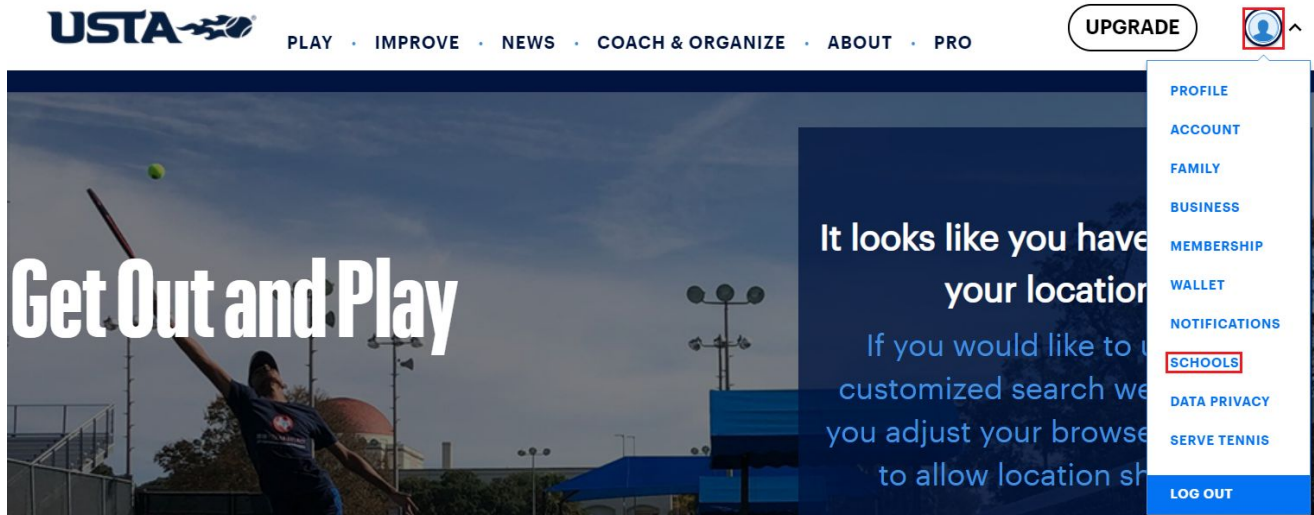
USTA

PLAY · IMPROVE · NEWS · COACH & ORGANIZE · ABOUT · PRO

UPGRADE

PROFILE
ACCOUNT
FAMILY
BUSINESS
MEMBERSHIP
WALLET
NOTIFICATIONS
SCHOOLS
DATA PRIVACY
SERVE TENNIS
LOG OUT

Get Out and Play

It looks like you have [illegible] your locatio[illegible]

If you would like to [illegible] customized search we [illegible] you adjust your browse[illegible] to allow location sh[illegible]